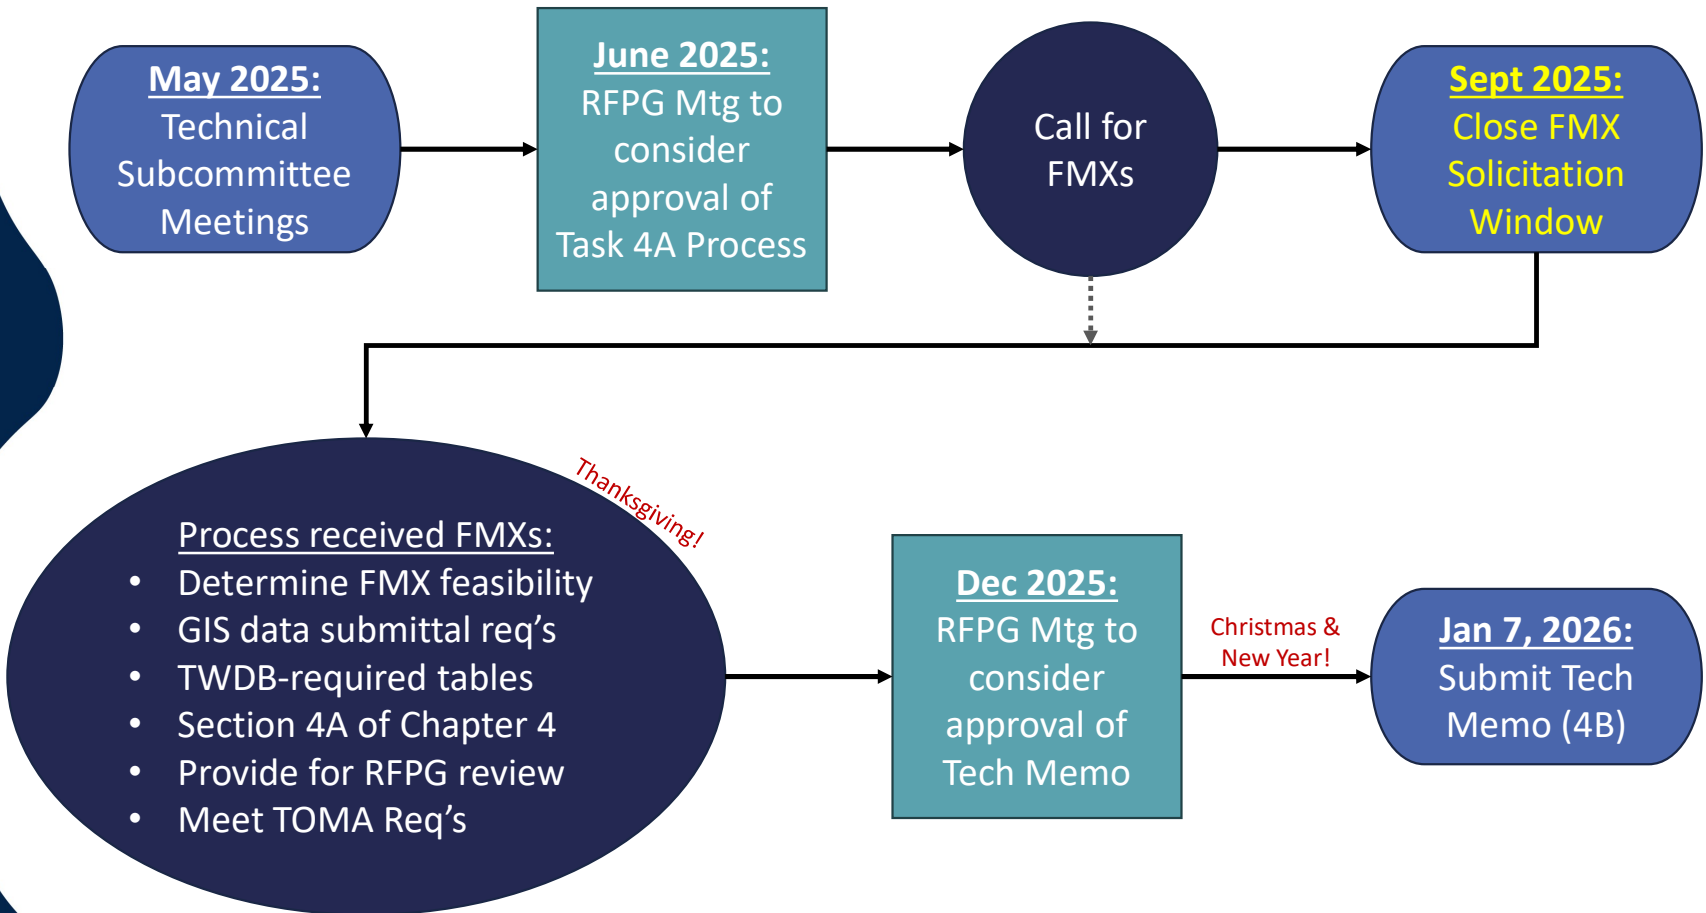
May 2025:
Technical Subcommittee Meetings

June 2025:
RFPG Mtg to consider approval of Task 4A Process

Call for FMXs

Sept 2025:
Close FMX Solicitation Window

Process received FMXs:
• Determine FMX feasibility
• GIS data submittal req's
• TWDB-required tables
• Section 4A of Chapter 4
• Provide for RFPG review
• Meet TOMA Req's

Thanksgiving!

Dec 2025:
RFPG Mtg to consider approval of Tech Memo

Christmas & New Year!

Jan 7, 2026:
Submit Tech Memo (4B)